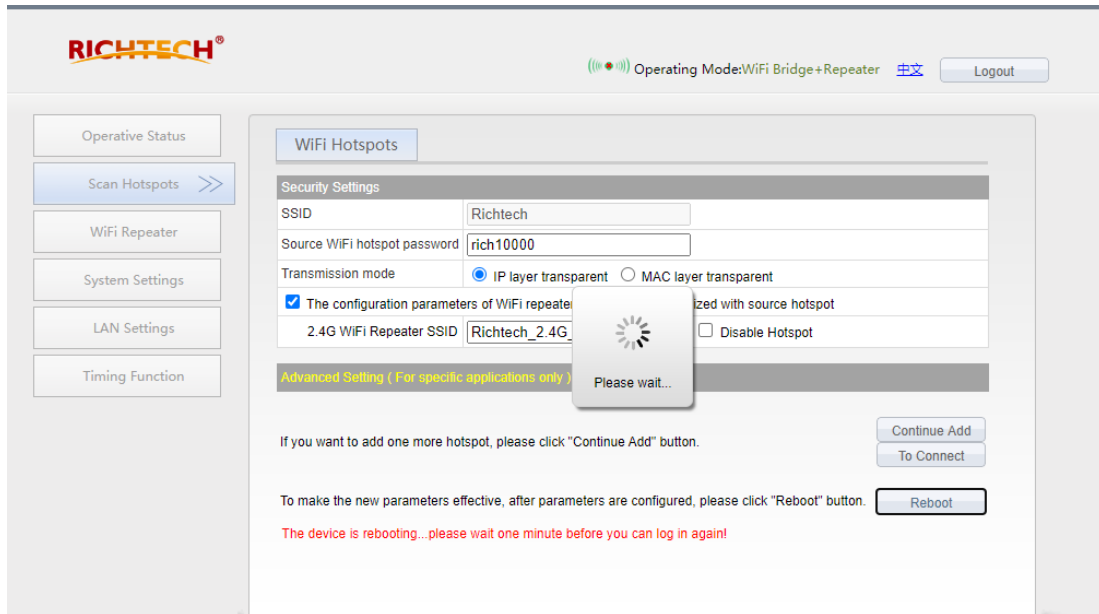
RICHTECH®

Operating Mode:WiFi Bridge+Repeater 中文 Logout

Operative Status

Scan Hotspots >>

WiFi Repeater

System Settings

LAN Settings

Timing Function

WiFi Hotspots

Security Settings

| SSID | Richtech |
|---|---|
| Source WiFi hotspot password | rich10000 |
| Transmission mode | IP layer transparent MAC layer transparent |

The configuration parameters of WiFi repeater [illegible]ized with source hotspot

2.4G WiFi Repeater SSID Richtech_2.4G_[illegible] Disable Hotspot

Please wait...

Advanced Setting ( For specific applications only )

If you want to add one more hotspot, please click "Continue Add" button.

Continue Add

To Connect

To make the new parameters effective, after parameters are configured, please click "Reboot" button.

Reboot

The device is rebooting...please wait one minute before you can log in again!